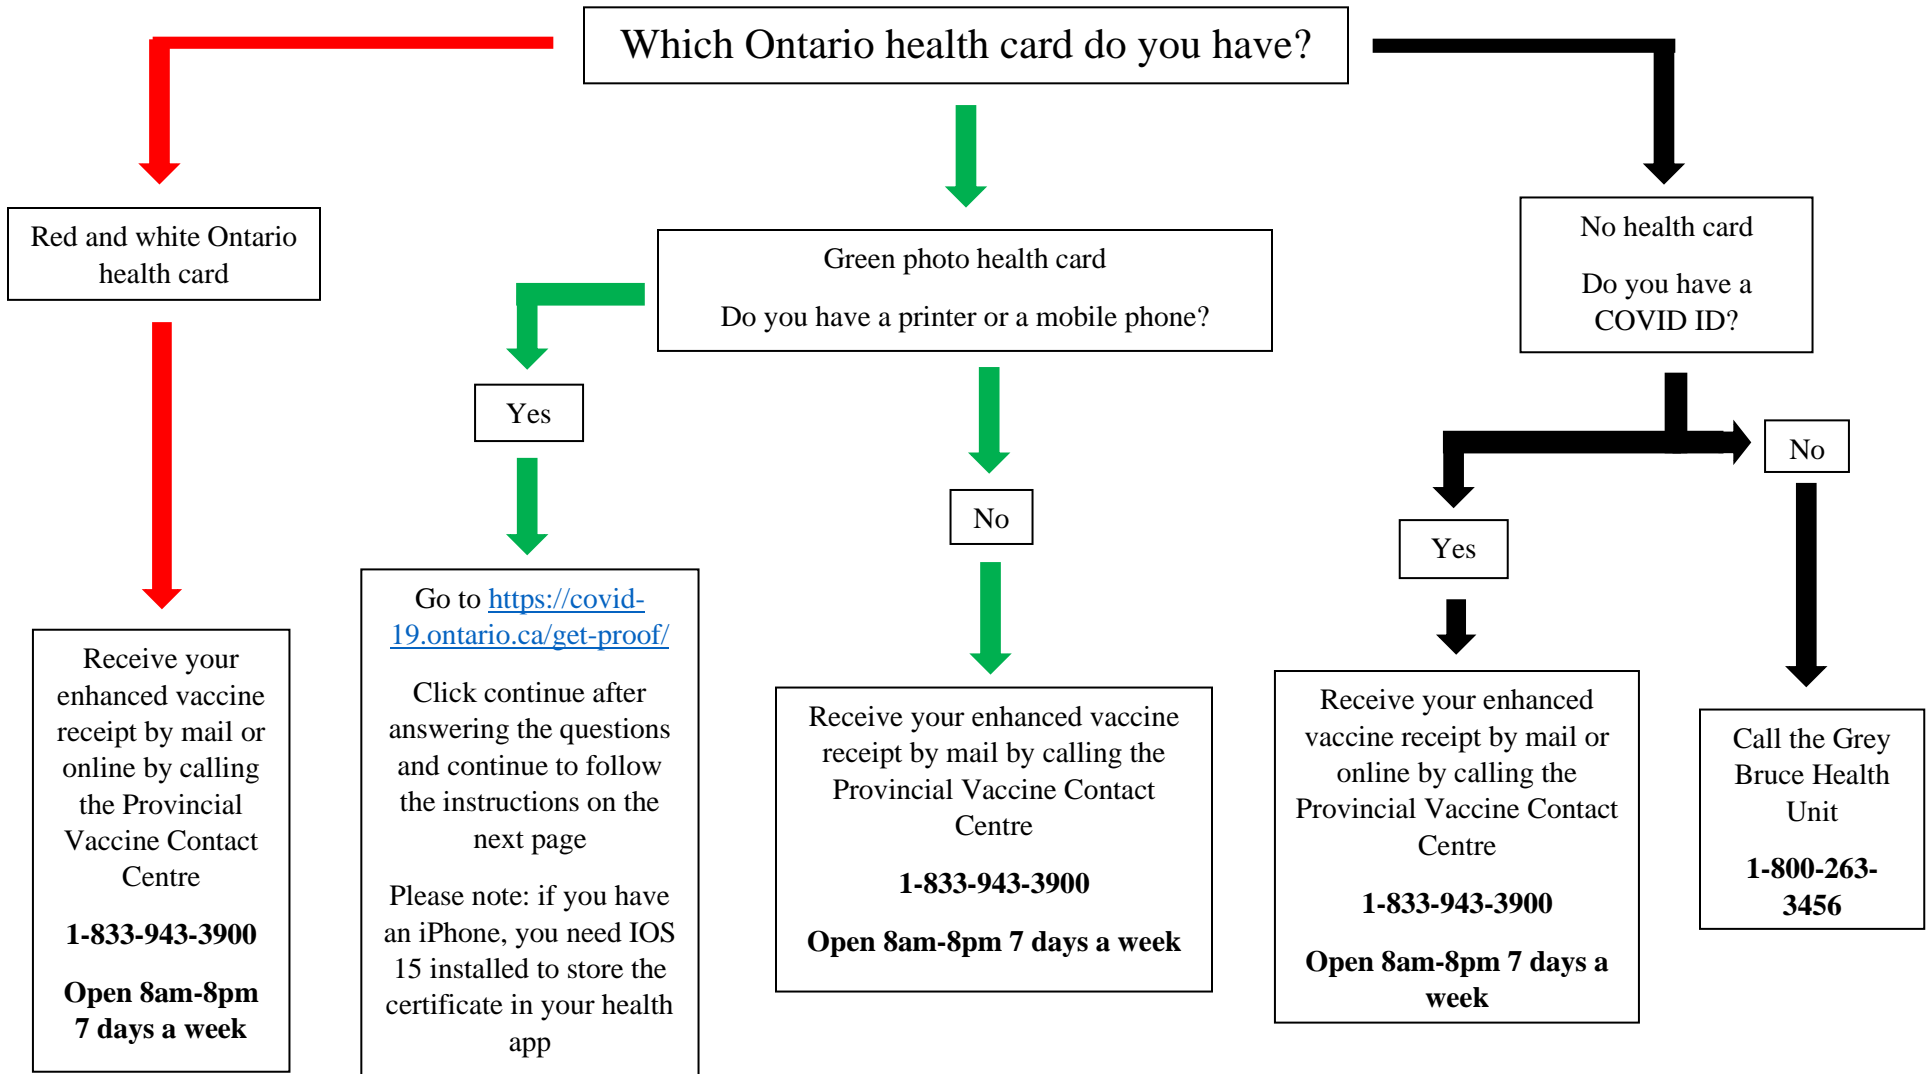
Which Ontario health card do you have?

Red and white Ontario health card

Receive your enhanced vaccine receipt by mail or online by calling the Provincial Vaccine Contact Centre

1-833-943-3900

Open 8am-8pm 7 days a week

Green photo health card

Do you have a printer or a mobile phone?

Yes

Go to https://covid-19.ontario.ca/get-proof/

Click continue after answering the questions and continue to follow the instructions on the next page

Please note: if you have an iPhone, you need IOS 15 installed to store the certificate in your health app

No

Receive your enhanced vaccine receipt by mail by calling the Provincial Vaccine Contact Centre

1-833-943-3900

Open 8am-8pm 7 days a week

No health card

Do you have a COVID ID?

Yes

Receive your enhanced vaccine receipt by mail or online by calling the Provincial Vaccine Contact Centre

1-833-943-3900

Open 8am-8pm 7 days a week

No

Call the Grey Bruce Health Unit

1-800-263-3456